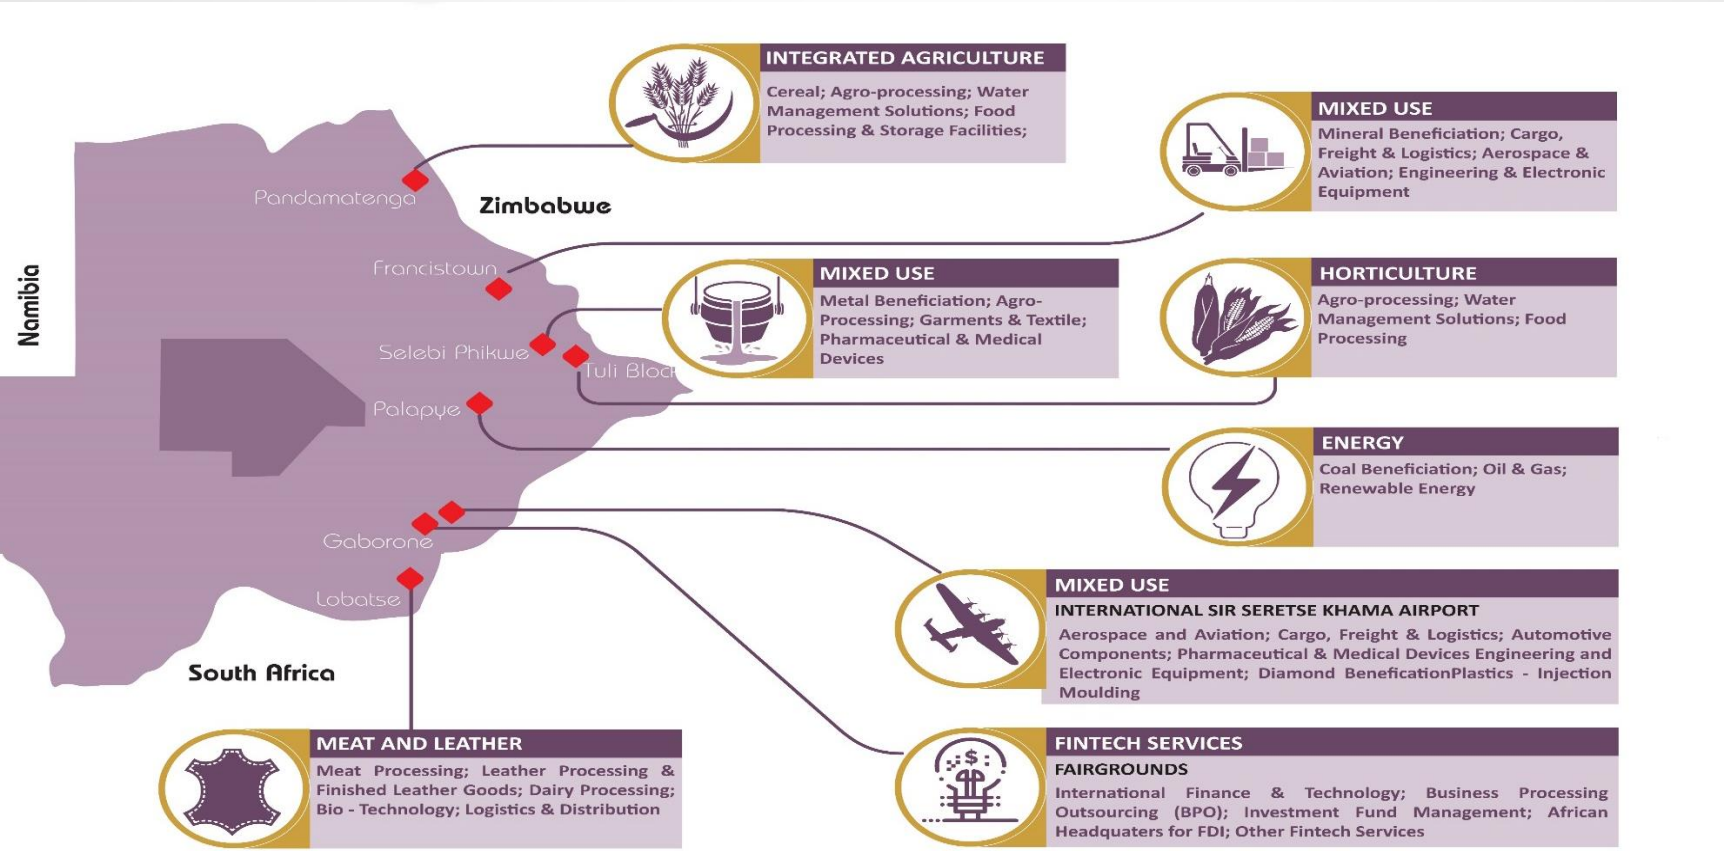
INTEGRATED AGRICULTURE
Cereal; Agro-processing; Water Management Solutions; Food Processing & Storage Facilities;

MIXED USE
Mineral Beneficiation; Cargo, Freight & Logistics; Aerospace & Aviation; Engineering & Electronic Equipment

Namibia

Pandamatenga

Zimbabwe

Francistown

MIXED USE
Metal Beneficiation; Agro-Processing; Garments & Textile; Pharmaceutical & Medical Devices

HORTICULTURE
Agro-processing; Water Management Solutions; Food Processing

Selebi Phikwe

Tuli Bloc

Palapye

ENERGY
Coal Beneficiation; Oil & Gas; Renewable Energy

Gaborone

Lobatse

MIXED USE
INTERNATIONAL SIR SERETSE KHAMA AIRPORT
Aerospace and Aviation; Cargo, Freight & Logistics; Automotive Components; Pharmaceutical & Medical Devices Engineering and Electronic Equipment; Diamond BeneficationPlastics - Injection Moulding

South Africa

MEAT AND LEATHER
Meat Processing; Leather Processing & Finished Leather Goods; Dairy Processing; Bio - Technology; Logistics & Distribution

FINTECH SERVICES
FAIRGROUNDS
International Finance & Technology; Business Processing Outsourcing (BPO); Investment Fund Management; African Headquaters for FDI; Other Fintech Services